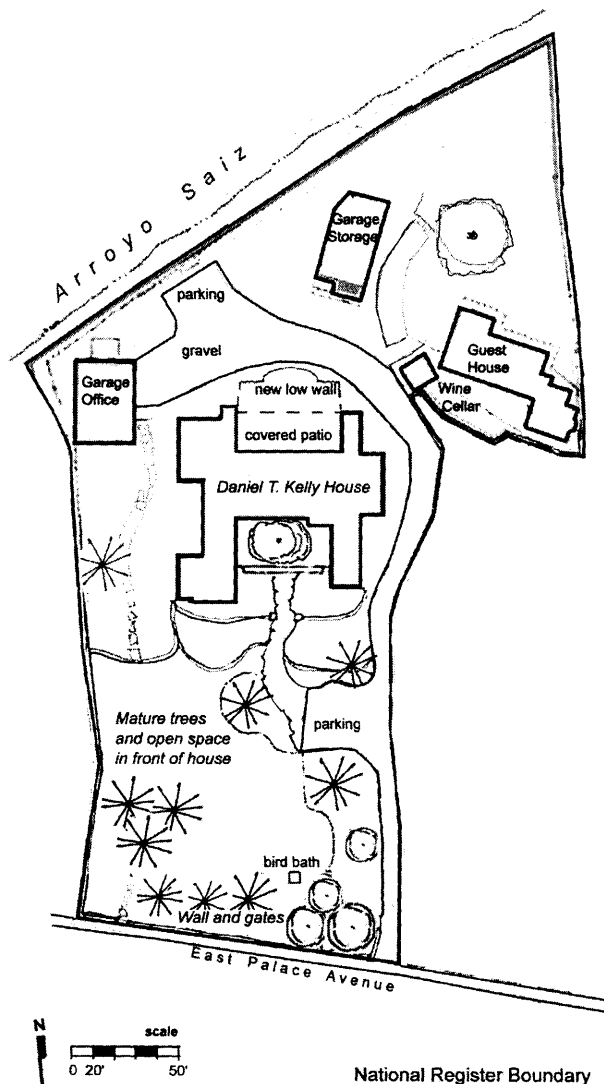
Arroyo Saiz

Garage Storage

parking

gravel

Garage Office

new low wall

covered patio

Daniel T. Kelly House

Guest House

Wine Cellar

Mature trees and open space in front of house

parking

bird bath

Wall and gates

East Palace Avenue

N

scale

0 20' 50'

National Register Boundary